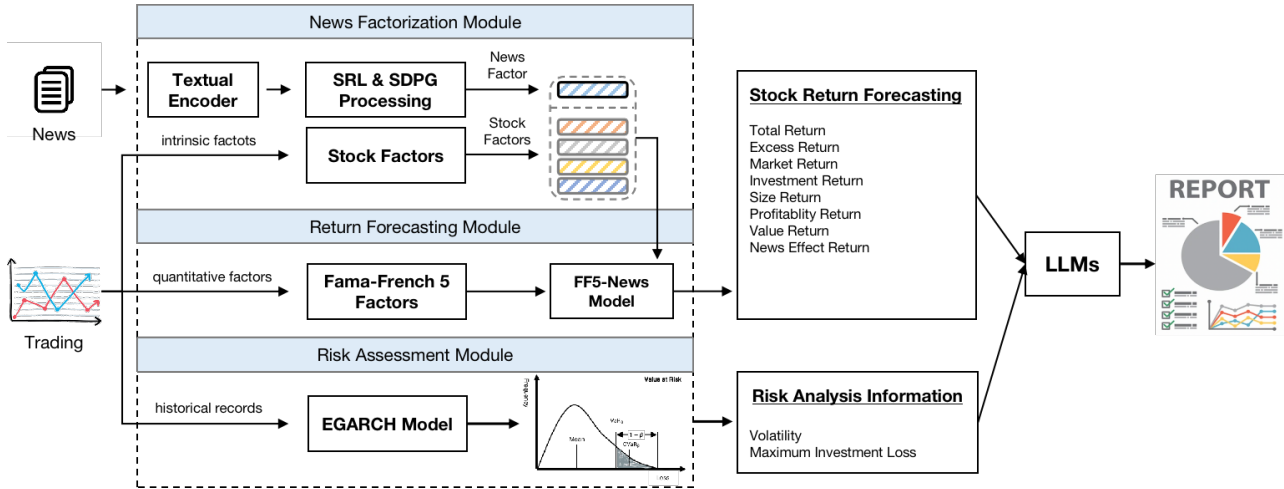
News Factorization Module

News

Textual Encoder

SRL & SDPG Processing

News Factor

intrinsic factots

Stock Factors

Stock Factors

Return Forecasting Module

Trading

quantitative factors

Fama-French 5 Factors

FF5-News Model

Risk Assessment Module

historical records

EGARCH Model

Value at Risk

Frequency

Mean

$VaR_\beta$

$1-\beta$

$CVaR_\beta$

Loss

Stock Return Forecasting

Total Return
Excess Return
Market Return
Investment Return
Size Return
Profitablity Return
Value Return
News Effect Return

Risk Analysis Information

Volatility
Maximum Investment Loss

LLMs

REPORT